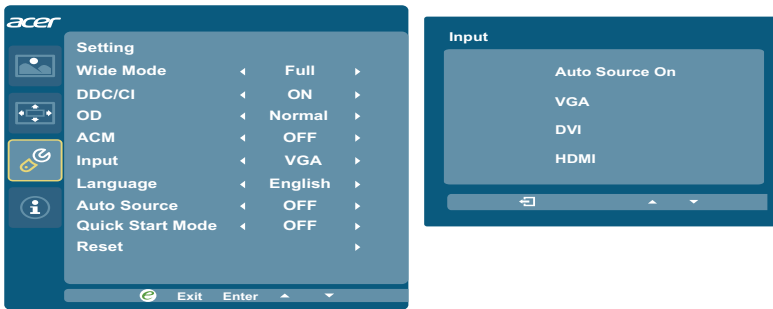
acer

Setting

| | | |
|---|---|---|
| Wide Mode | ◂ Full | ▸ |
| DDC/CI | ◂ ON | ▸ |
| OD | ◂ Normal | ▸ |
| ACM | ◂ OFF | ▸ |
| Input | ◂ VGA | ▸ |
| Language | ◂ English | ▸ |
| Auto Source | ◂ OFF | ▸ |
| Quick Start Mode | ◂ OFF | ▸ |
| Reset | | ▸ |

Exit Enter ▲ ▼

Input

Auto Source On

VGA

DVI

HDMI

▲ ▼